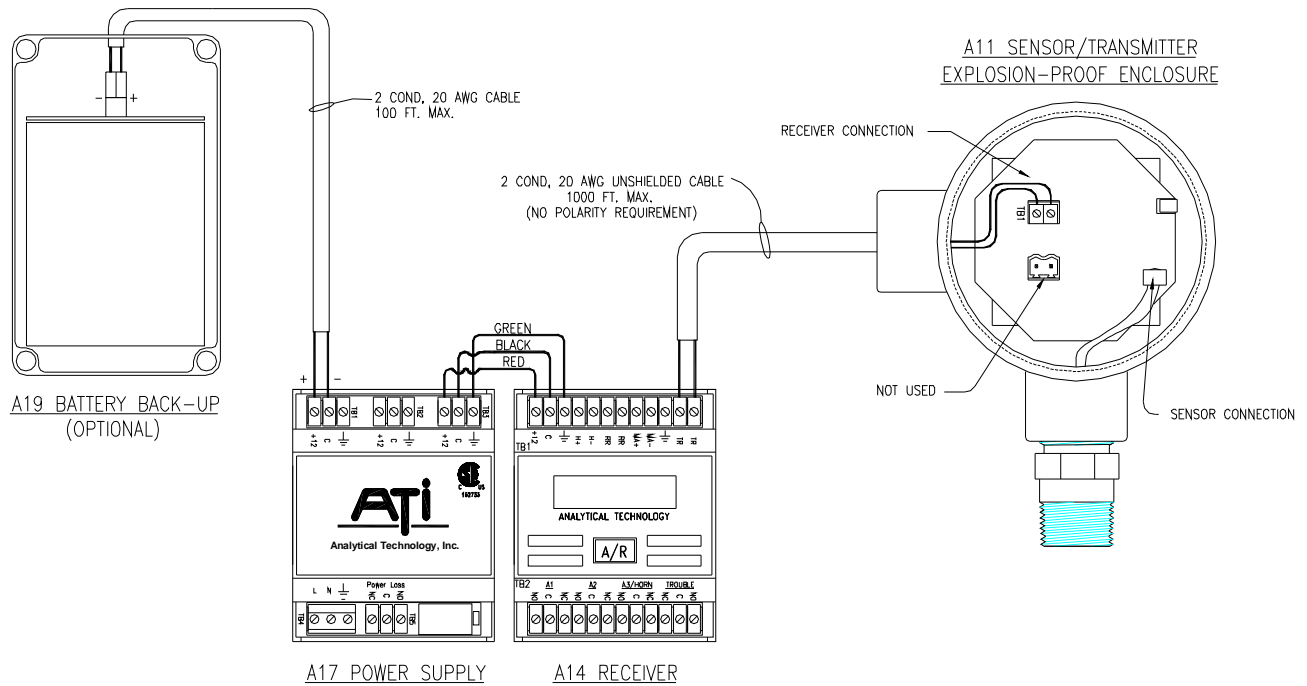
A11 SENSOR/TRANSMITTER
EXPLOSION-PROOF ENCLOSURE

2 COND. 20 AWG CABLE
100 FT. MAX.

RECEIVER CONNECTION

2 COND. 20 AWG UNSHIELDED CABLE
1000 FT. MAX.
(NO POLARITY REQUIREMENT)

TB1

GREEN
BLACK
RED

NOT USED

SENSOR CONNECTION

A19 BATTERY BACK-UP
(OPTIONAL)

+ −

TB1 TB2 TB3

+12 C ⏚ +12 C ⏚ +12 C ⏚

ATi
Analytical Technology, Inc.

L N ⏚ Power Loss
NC C NO

TB4 TB5

A17 POWER SUPPLY

TB1
+12 C ⏚ H+ H- RR RR M+ M- ⏚ TR TR

ANALYTICAL TECHNOLOGY

A/R

TB2 A1 A2 A3/HORN TROUBLE
NC C NO NC C NO NC C NO NC C NO

A14 RECEIVER